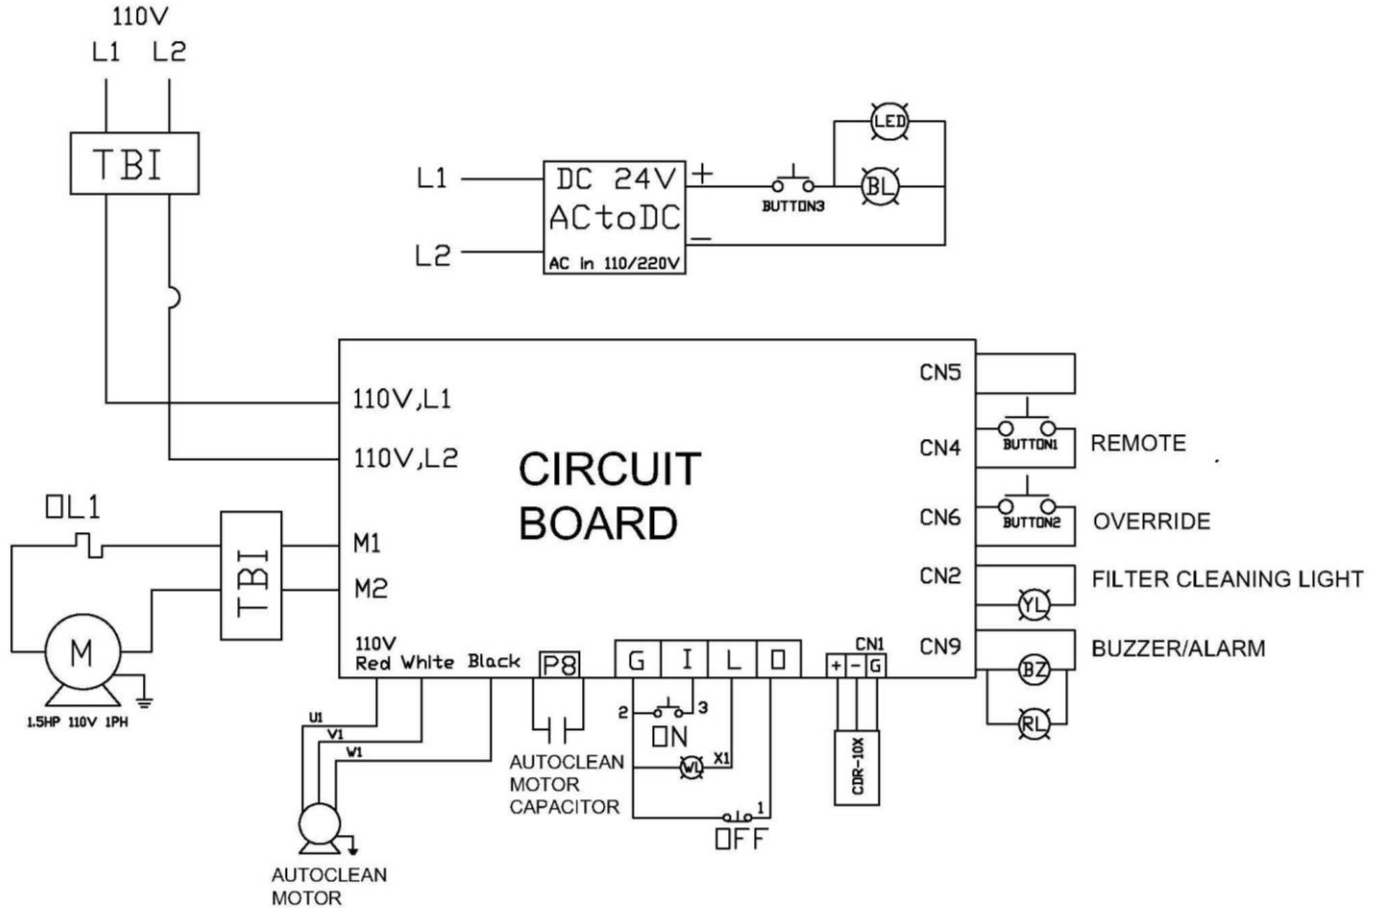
110V
L1 L2

TBI

L1
L2
DC 24V
ACtoDC
AC in 110/220V
+
−
BUTTON3
LED
BL

CIRCUIT BOARD

110V,L1
110V,L2
M1
M2
110V
Red White Black
P8
G I L O
CN5
CN4
CN6
CN2
CN9
CN1
+ − G
BUTTON1
REMOTE
BUTTON2
OVERRIDE
FILTER CLEANING LIGHT
YL
BUZZER/ALARM
BZ
RL

OL1
TBI
M
1.5HP 110V 1PH

U1
V1
W1
AUTOCLEAN MOTOR

AUTOCLEAN MOTOR CAPACITOR

2
3
ON
WL
X1
1
OFF

CDR-10X